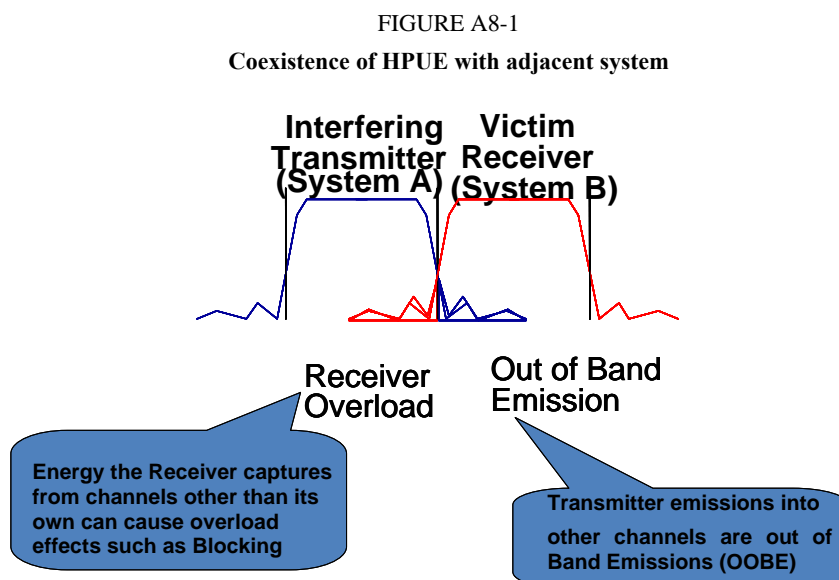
FIGURE A8-1

Coexistence of HPUE with adjacent system

Interfering Transmitter (System A)

Victim Receiver (System B)

Receiver Overload

Out of Band Emission

Energy the Receiver captures from channels other than its own can cause overload effects such as Blocking

Transmitter emissions into other channels are out of Band Emissions (OOBE)